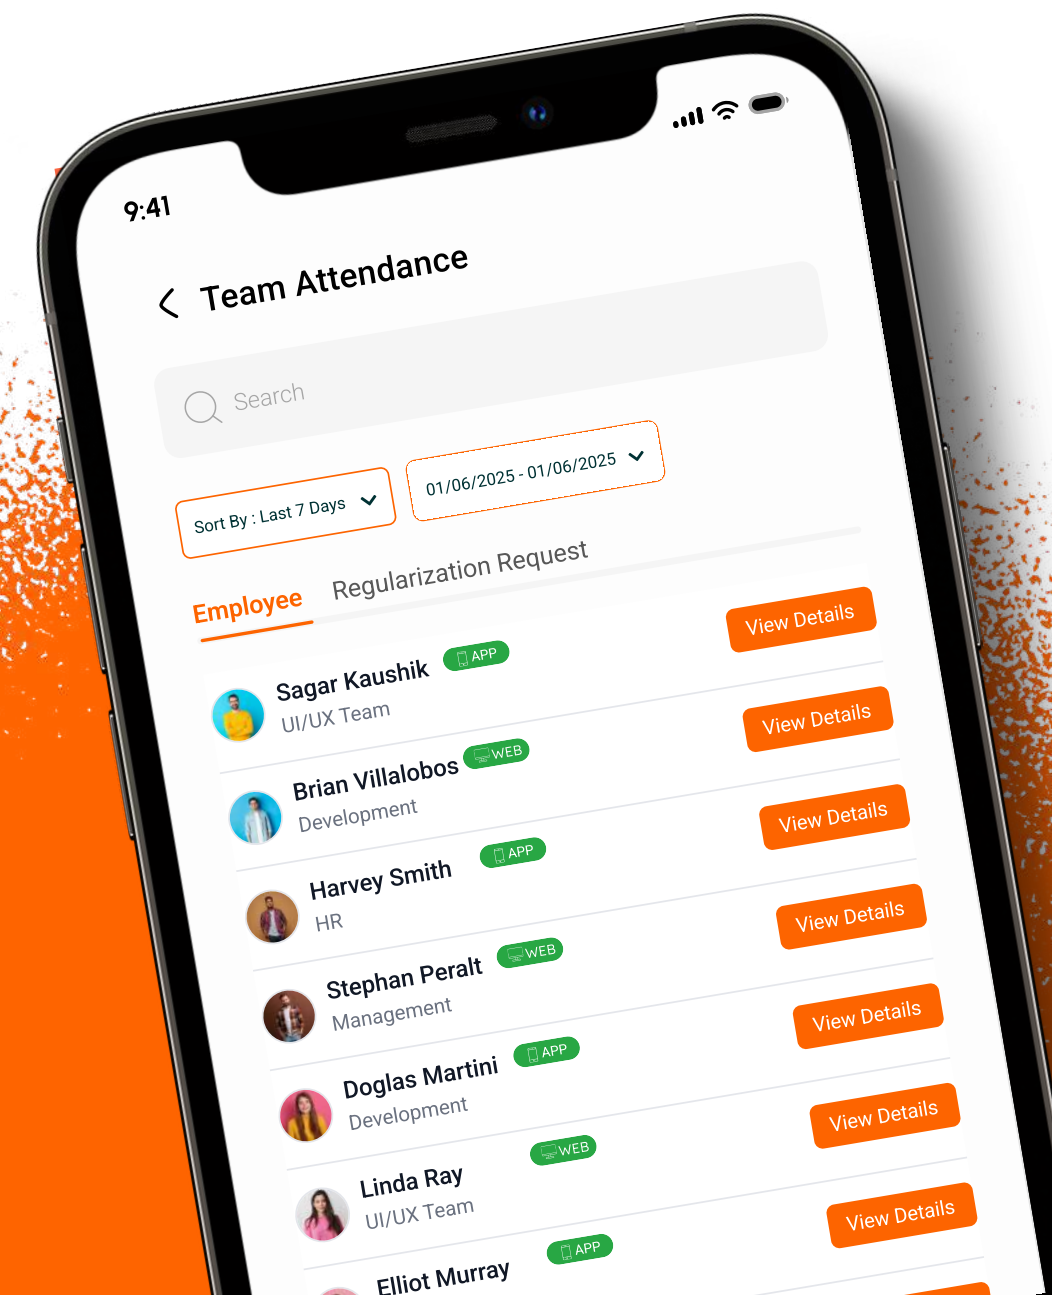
9:41

Team Attendance

Search

Sort By : Last 7 Days

01/06/2025 - 01/06/2025

Employee Regularization Request

Sagar Kaushik APP
UI/UX Team
View Details

Brian Villalobos WEB
Development
View Details

Harvey Smith APP
HR
View Details

Stephan Peralt WEB
Management
View Details

Doglas Martini APP
Development
View Details

Linda Ray WEB
UI/UX Team
View Details

Elliot Murray APP
View Details